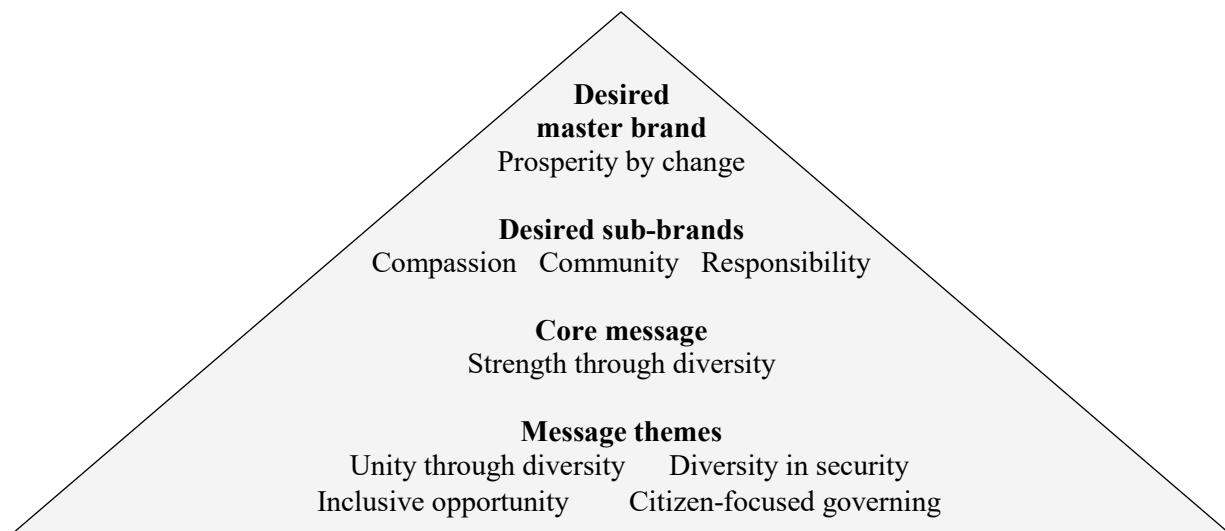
**Desired master brand**
Prosperity by change

**Desired sub-brands**
Compassion Community Responsibility

**Core message**
Strength through diversity

**Message themes**
Unity through diversity Diversity in security
Inclusive opportunity Citizen-focused governing